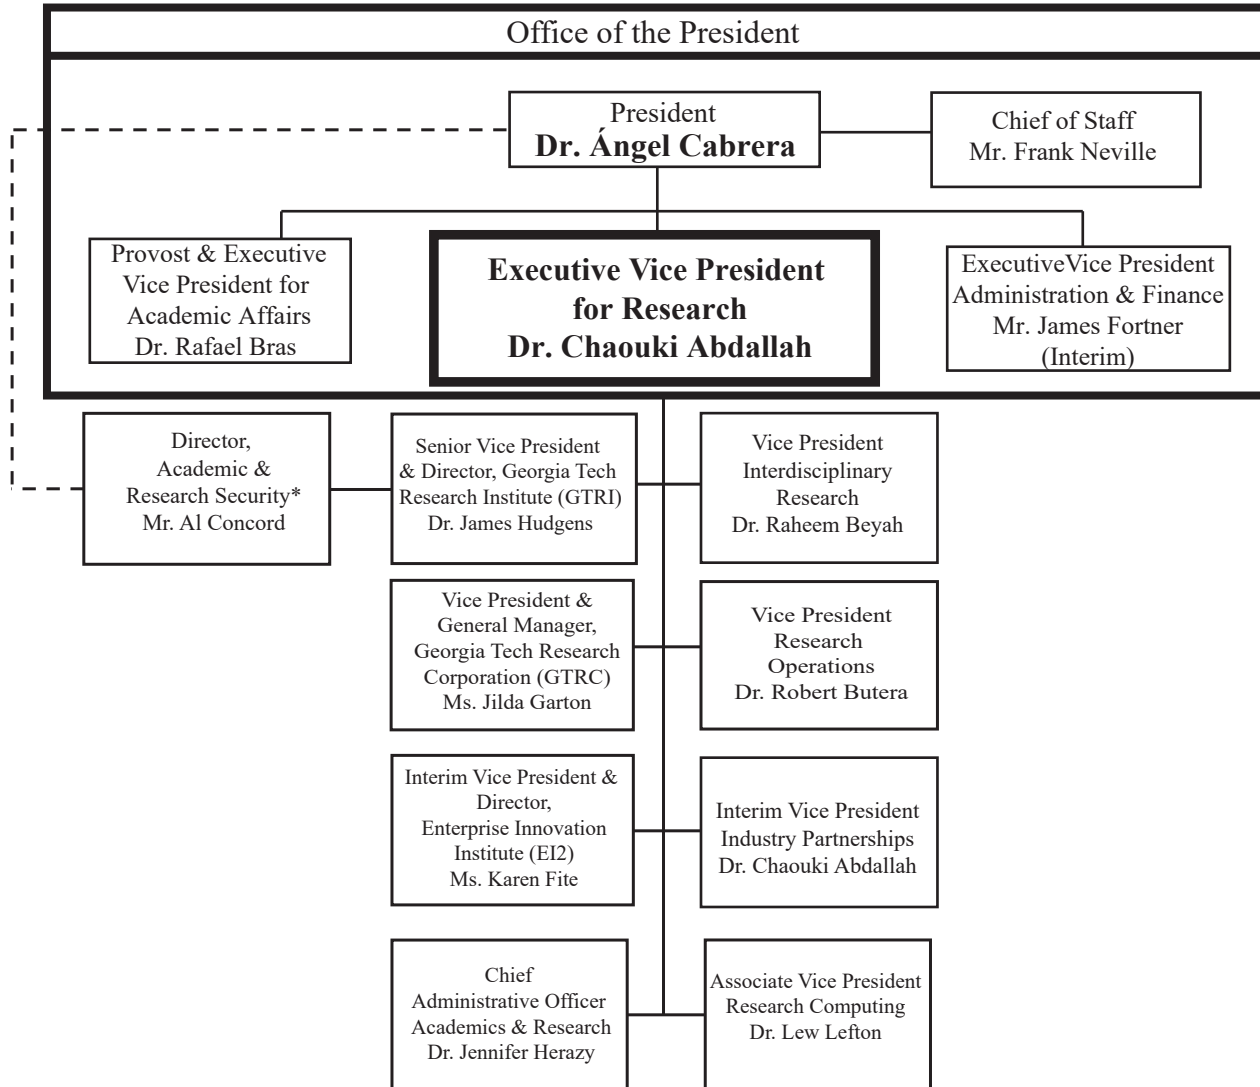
Office of the President

President
Dr. Ángel Cabrera

Chief of Staff
Mr. Frank Neville

Provost & Executive Vice President for Academic Affairs
Dr. Rafael Bras

Executive Vice President for Research
Dr. Chaouki Abdallah

ExecutiveVice President Administration & Finance
Mr. James Fortner (Interim)

Director, Academic & Research Security*
Mr. Al Concord

Senior Vice President & Director, Georgia Tech Research Institute (GTRI)
Dr. James Hudgens

Vice President Interdisciplinary Research
Dr. Raheem Beyah

Vice President & General Manager, Georgia Tech Research Corporation (GTRC)
Ms. Jilda Garton

Vice President Research Operations
Dr. Robert Butera

Interim Vice President & Director, Enterprise Innovation Institute (EI2)
Ms. Karen Fite

Interim Vice President Industry Partnerships
Dr. Chaouki Abdallah

Chief Administrative Officer Academics & Research
Dr. Jennifer Herazy

Associate Vice President Research Computing
Dr. Lew Lefton